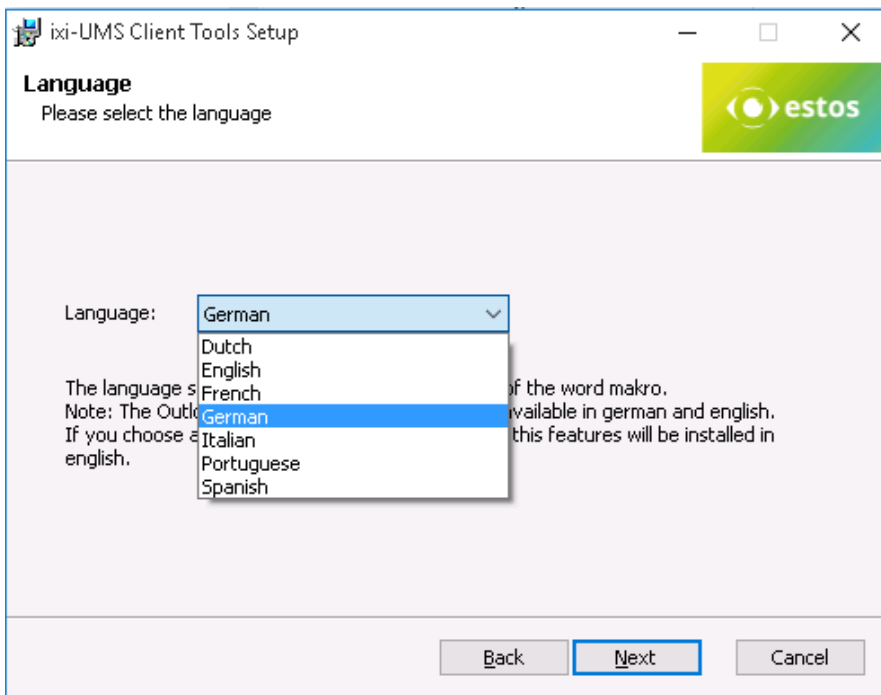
ixi-UMS Client Tools Setup

Language
Please select the language

estos

Language: German

Dutch
English
French
German
Italian
Portuguese
Spanish

The language s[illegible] of the word makro.
Note: The Outl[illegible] available in german and english.
If you choose a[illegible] this features will be installed in english.

Back Next Cancel